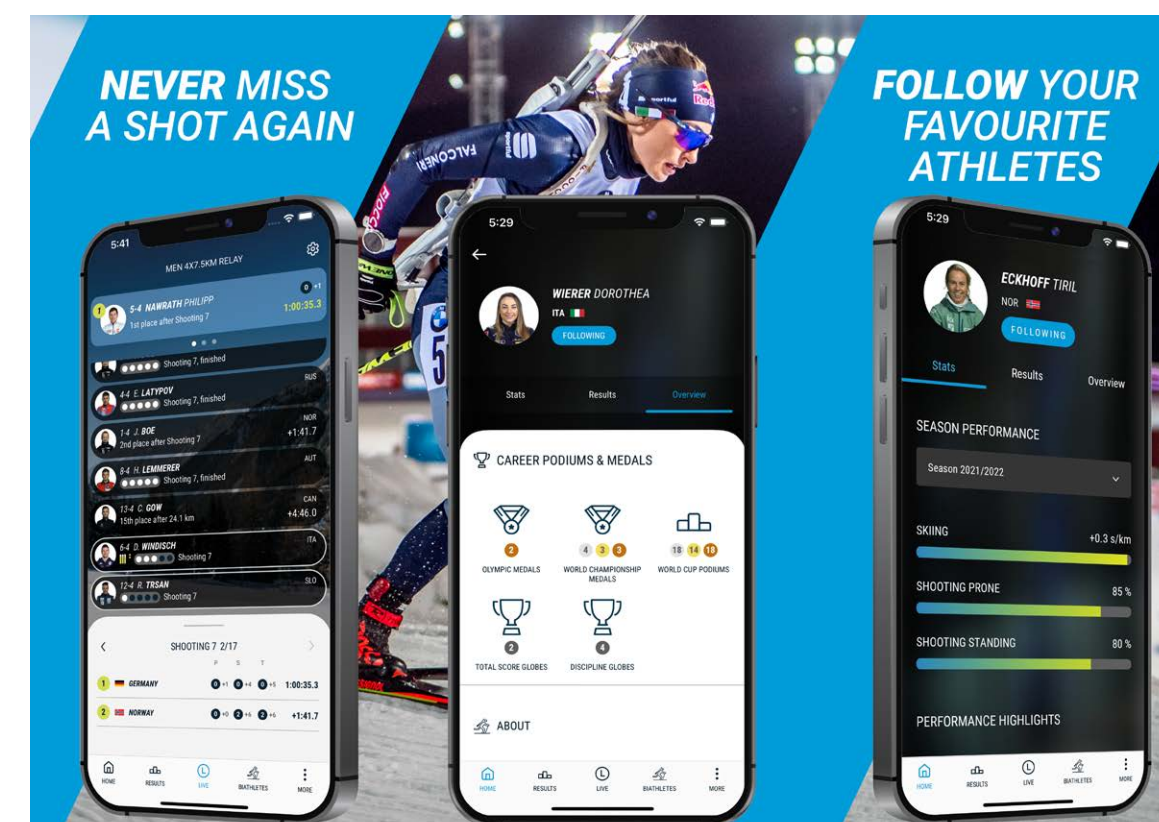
NEVER MISS A SHOT AGAIN

FOLLOW YOUR FAVOURITE ATHLETES

5:41
MEN 4X7.5KM RELAY
0 +1
5-4 NAWRATH PHILIPP 1:00:35.3
1st place after Shooting 7
Shooting 7, finished
RUS
4-4 E. LATYPOV
Shooting 7, finished
NOR
1-4 J. BOE +1:41.7
2nd place after Shooting 7
AUT
8-4 H. LEMMERER
Shooting 7, finished
CAN
13-4 C. GOW +4:46.0
15th place after 24.1 km
ITA
6-4 D. WINDISCH
Shooting 7
SLO
12-4 R. TRSAN
Shooting 7
SHOOTING 7 2/17
P S T
1 GERMANY 0 +1 0 +4 0 +5 1:00:35.3
2 NORWAY 0 +0 2 +6 2 +6 +1:41.7
HOME RESULTS LIVE BIATHLETES MORE

5:29
WIERER DOROTHEA
ITA
FOLLOWING
Stats Results Overview
CAREER PODIUMS & MEDALS
2
OLYMPIC MEDALS
4 3 3
WORLD CHAMPIONSHIP MEDALS
18 14 18
WORLD CUP PODIUMS
2
TOTAL SCORE GLOBES
4
DISCIPLINE GLOBES
ABOUT
HOME RESULTS LIVE BIATHLETES MORE

5:29
ECKHOFF TIRIL
NOR
FOLLOWING
Stats Results Overview
SEASON PERFORMANCE
Season 2021/2022
SKIING +0.3 s/km
SHOOTING PRONE 85 %
SHOOTING STANDING 80 %
PERFORMANCE HIGHLIGHTS
HOME RESULTS LIVE BIATHLETES MORE